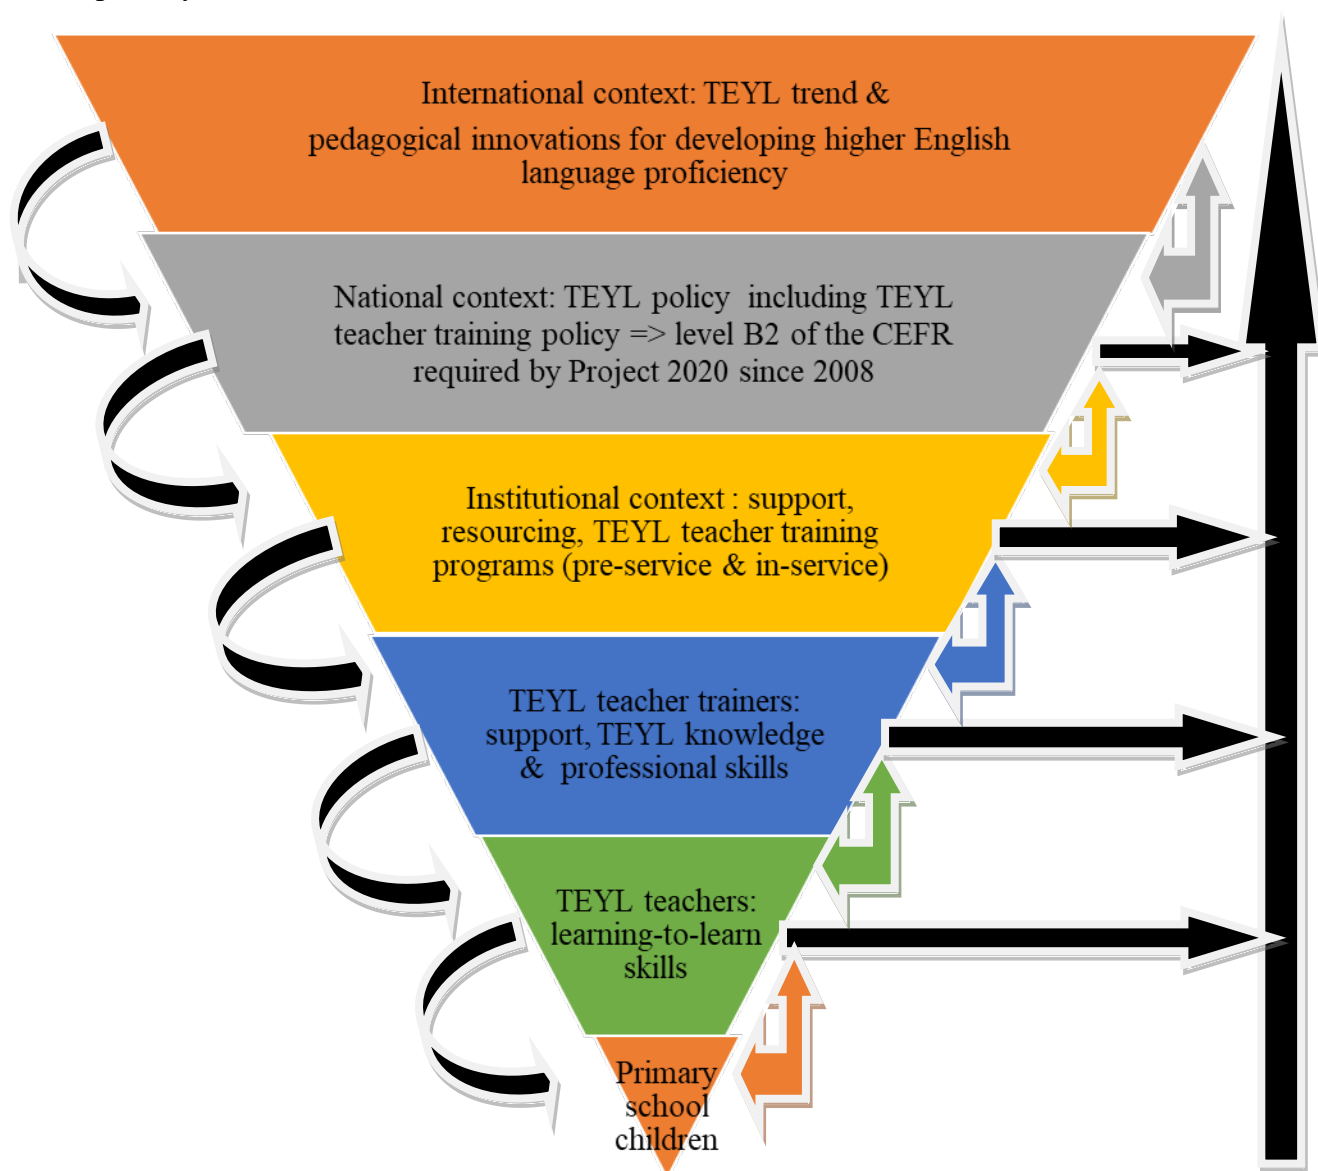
International context: TEYL trend & pedagogical innovations for developing higher English language proficiency

National context: TEYL policy including TEYL teacher training policy => level B2 of the CEFR required by Project 2020 since 2008

Institutional context : support, resourcing, TEYL teacher training programs (pre-service & in-service)

TEYL teacher trainers: support, TEYL knowledge & professional skills

TEYL teachers: learning-to-learn skills

Primary school children